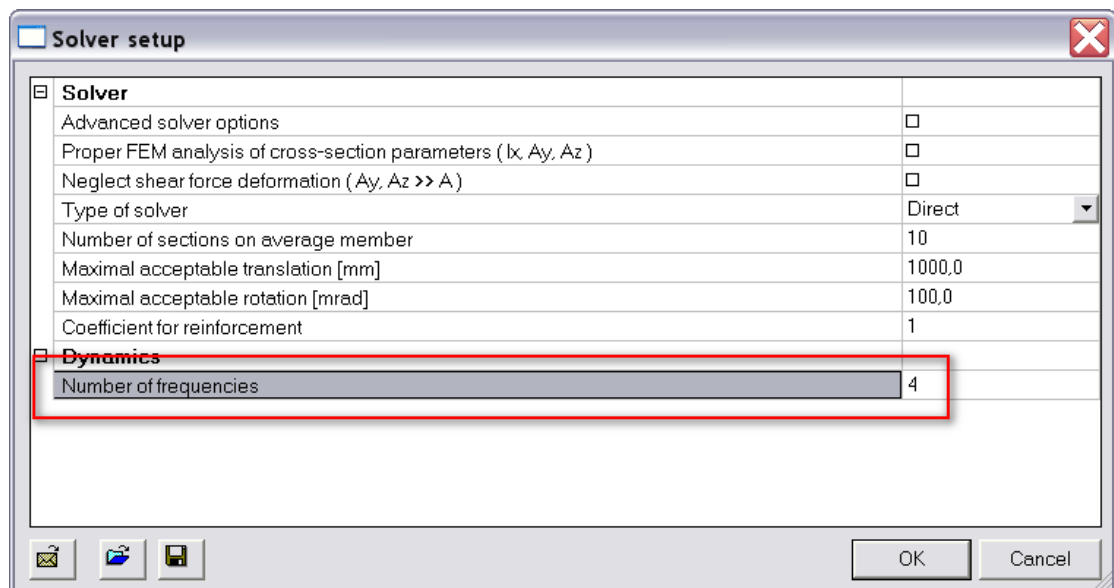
Solver setup

| | |
|---|---|
| Solver | |
| Advanced solver options | ☐ |
| Proper FEM analysis of cross-section parameters ( Ix, Ay, Az ) | ☐ |
| Neglect shear force deformation ( Ay, Az >> A ) | ☐ |
| Type of solver | Direct |
| Number of sections on average member | 10 |
| Maximal acceptable translation [mm] | 1000,0 |
| Maximal acceptable rotation [mrad] | 100,0 |
| Coefficient for reinforcement | 1 |
| Dynamics | |
| Number of frequencies | 4 |

OK Cancel